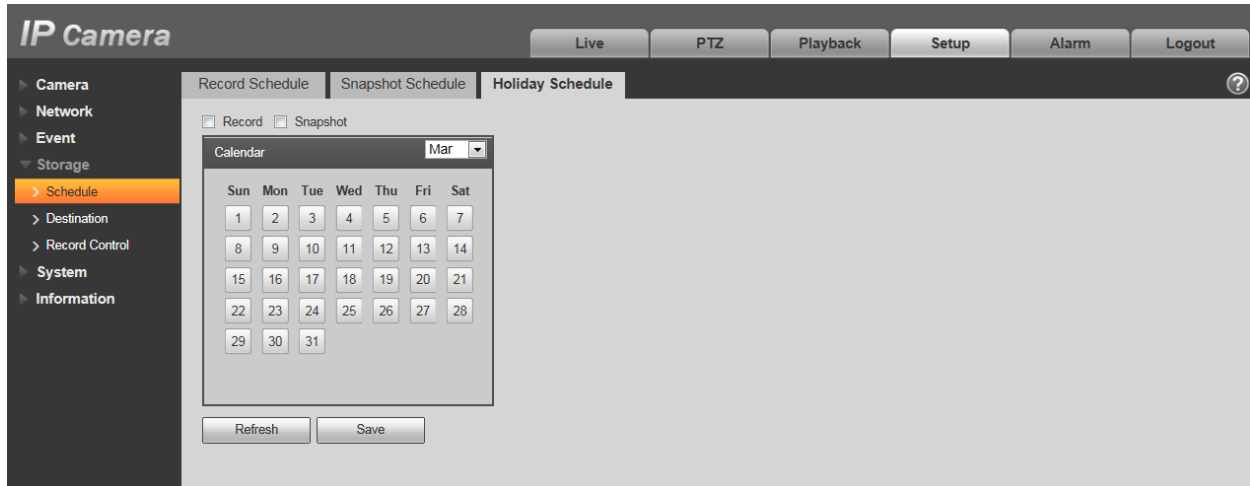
IP Camera

Live PTZ Playback Setup Alarm Logout

Camera
Network
Event
Storage
> Schedule
> Destination
> Record Control
System
Information

Record Schedule Snapshot Schedule Holiday Schedule

?

Record Snapshot

Calendar Mar

| Sun | Mon | Tue | Wed | Thu | Fri | Sat |
|---|---|---|---|---|---|---|
| 1 | 2 | 3 | 4 | 5 | 6 | 7 |
| 8 | 9 | 10 | 11 | 12 | 13 | 14 |
| 15 | 16 | 17 | 18 | 19 | 20 | 21 |
| 22 | 23 | 24 | 25 | 26 | 27 | 28 |
| 29 | 30 | 31 | | | | |

Refresh Save